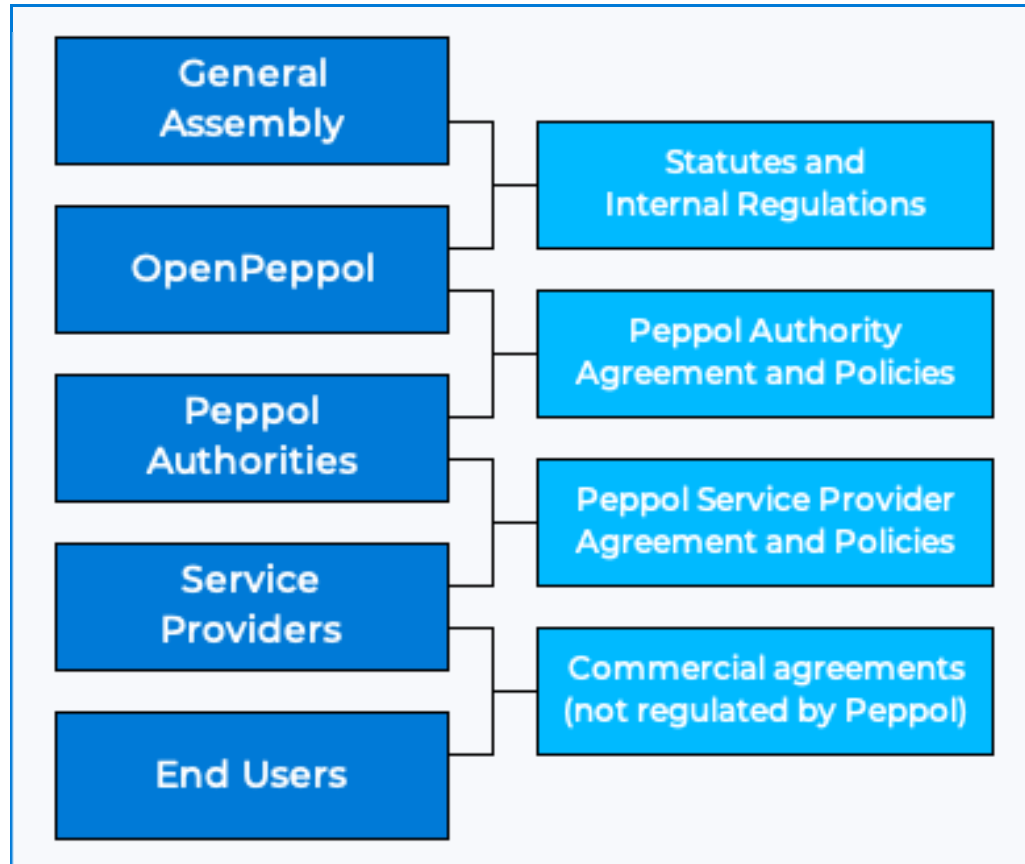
General Assembly

Statutes and Internal Regulations

OpenPeppol

Peppol Authority Agreement and Policies

Peppol Authorities

Peppol Service Provider Agreement and Policies

Service Providers

Commercial agreements (not regulated by Peppol)

End Users